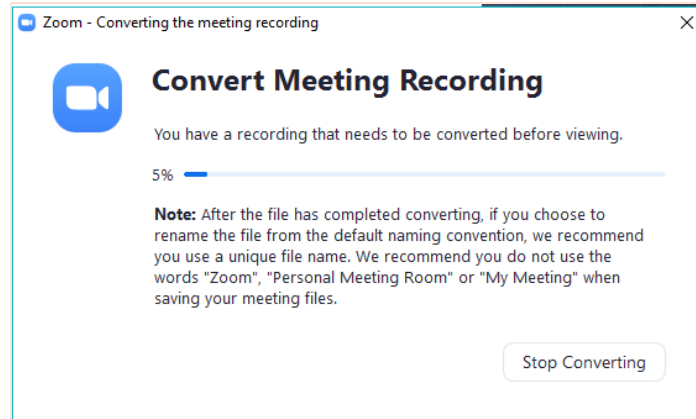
Zoom - Converting the meeting recording

Convert Meeting Recording

You have a recording that needs to be converted before viewing.

5%

**Note:** After the file has completed converting, if you choose to rename the file from the default naming convention, we recommend you use a unique file name. We recommend you do not use the words "Zoom", "Personal Meeting Room" or "My Meeting" when saving your meeting files.

Stop Converting